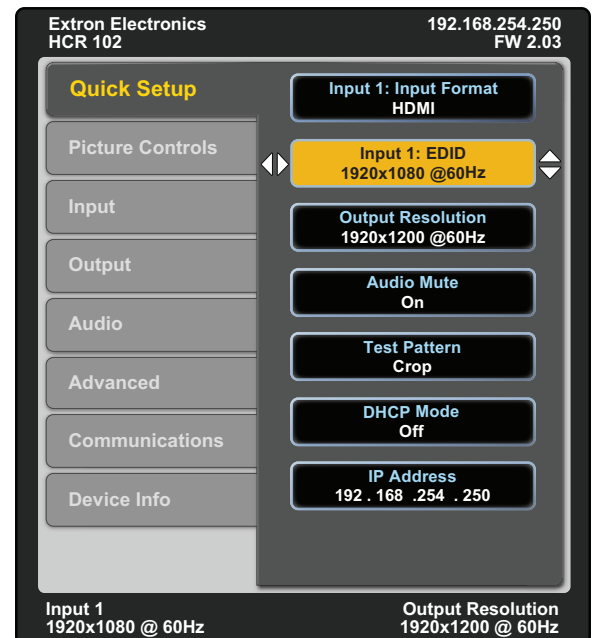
Extron Electronics
HCR 102

192.168.254.250
FW 2.03

Quick Setup

Picture Controls

Input

Output

Audio

Advanced

Communications

Device Info

Input 1: Input Format
HDMI

Input 1: EDID
1920x1080 @60Hz

Output Resolution
1920x1200 @60Hz

Audio Mute
On

Test Pattern
Crop

DHCP Mode
Off

IP Address
192 . 168 .254 . 250

Input 1
1920x1080 @ 60Hz

Output Resolution
1920x1200 @ 60Hz